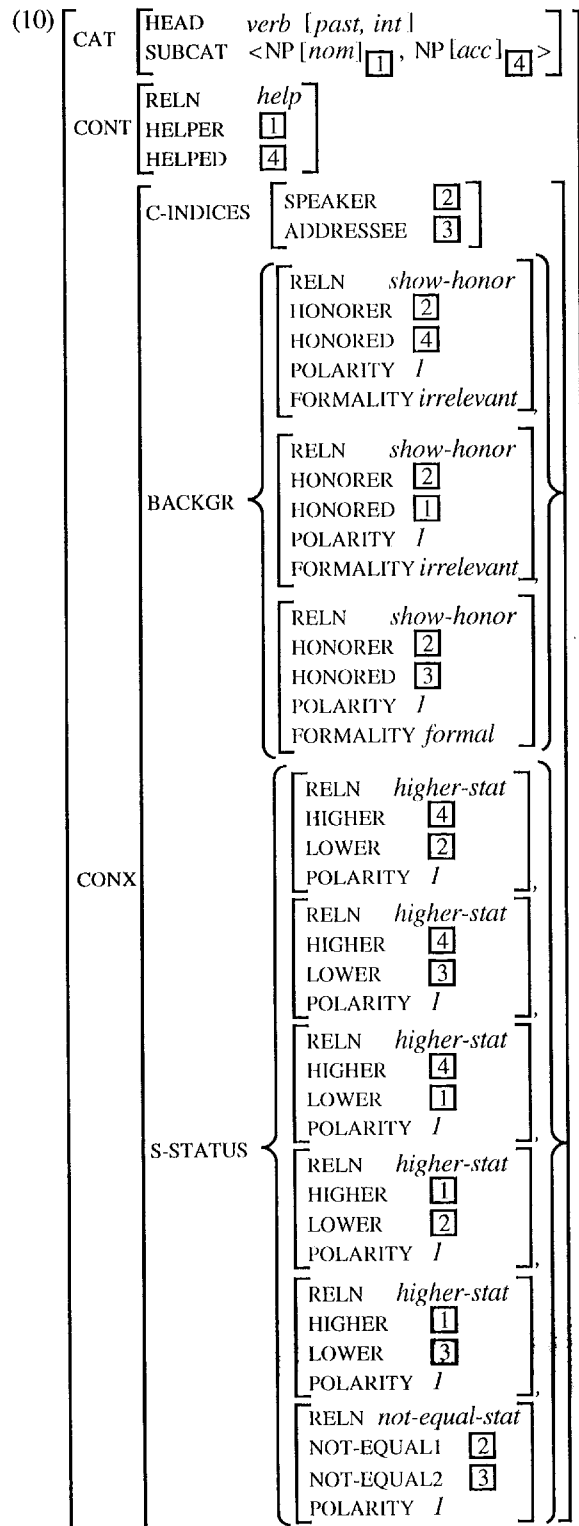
(10) CAT HEAD *verb* [*past, int*]
SUBCAT <NP [*nom*] 1, NP [*acc*] 4>

CONT RELN *help*
HELPER 1
HELPED 4

CONX C-INDICES SPEAKER 2
ADDRESSEE 3

BACKGR
RELN *show-honor*
HONORER 2
HONORED 4
POLARITY *1*
FORMALITY *irrelevant*,

RELN *show-honor*
HONORER 2
HONORED 1
POLARITY *1*
FORMALITY *irrelevant*,

RELN *show-honor*
HONORER 2
HONORED 3
POLARITY *1*
FORMALITY *formal*

S-STATUS
RELN *higher-stat*
HIGHER 4
LOWER 2
POLARITY *1*,

RELN *higher-stat*
HIGHER 4
LOWER 3
POLARITY *1*,

RELN *higher-stat*
HIGHER 4
LOWER 1
POLARITY *1*,

RELN *higher-stat*
HIGHER 1
LOWER 2
POLARITY *1*,

RELN *higher-stat*
HIGHER 1
LOWER 3
POLARITY *1*,

RELN *not-equal-stat*
NOT-EQUAL1 2
NOT-EQUAL2 3
POLARITY *1*